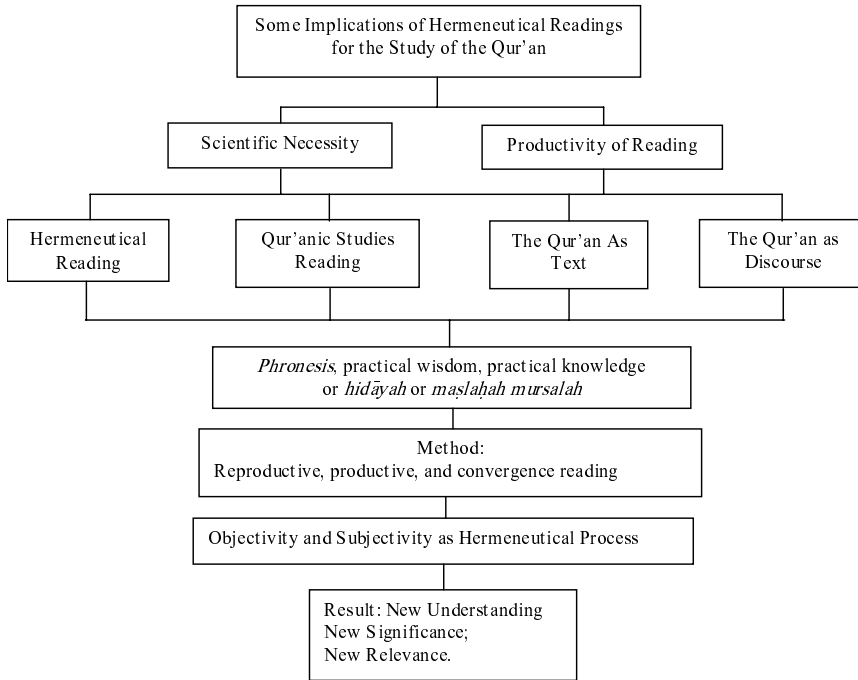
Some Implications of Hermeneutical Readings for the Study of the Qur'an

Scientific Necessity

Productivity of Reading

Hermeneutical Reading

Qur'anic Studies Reading

The Qur'an As Text

The Qur'an as Discourse

*Phronesis*, practical wisdom, practical knowledge or *hidāyah* or *maṣlaḥah mursalah*

Method:
Reproductive, productive, and convergence reading

Objectivity and Subjectivity as Hermeneutical Process

Result: New Understanding
New Significance;
New Relevance.